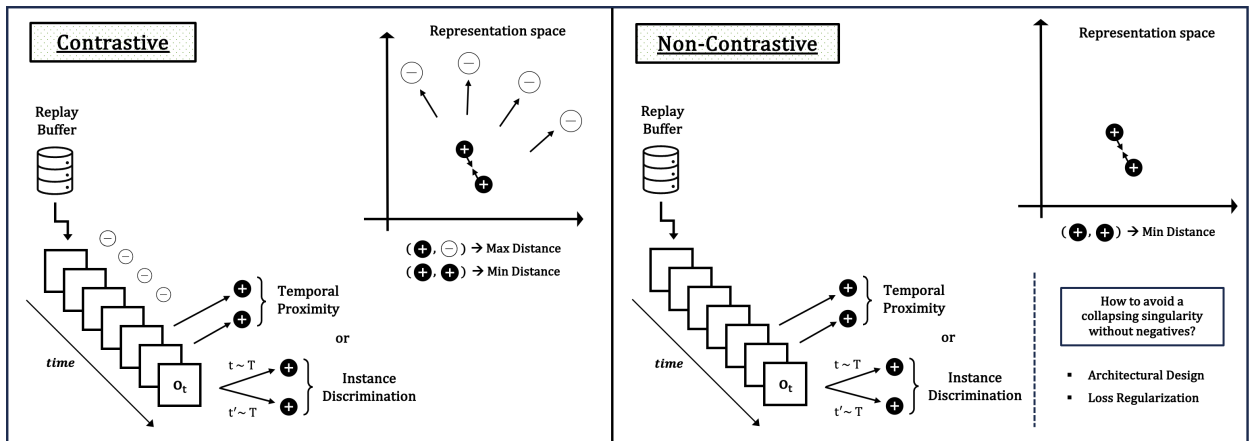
Contrastive

Representation space

Replay Buffer

(+, −) → Max Distance
(+, +) → Min Distance

Temporal Proximity

or

time

$o_t$

t ~ T

t′ ~ T

Instance Discrimination

Non-Contrastive

Representation space

Replay Buffer

(+, +) → Min Distance

Temporal Proximity

or

time

$o_t$

t ~ T

t′ ~ T

Instance Discrimination

How to avoid a collapsing singularity without negatives?

- Architectural Design
- Loss Regularization